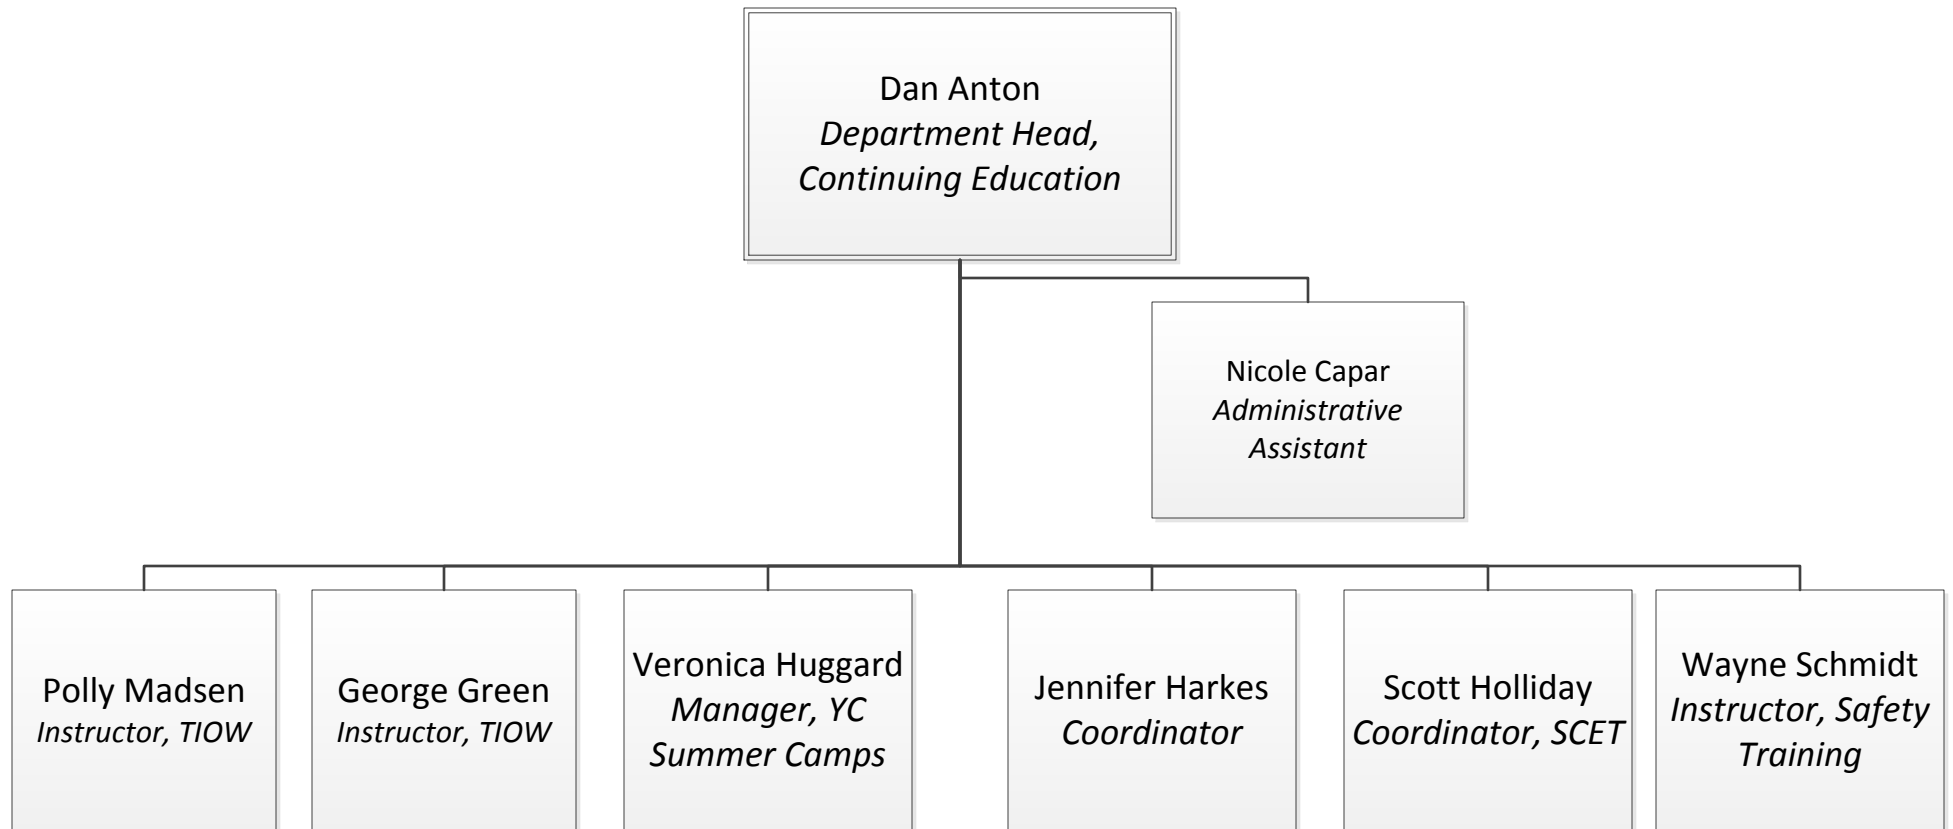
Dan Anton
*Department Head, Continuing Education*

Nicole Capar
*Administrative Assistant*

Polly Madsen
*Instructor, TIOW*

George Green
*Instructor, TIOW*

Veronica Huggard
*Manager, YC Summer Camps*

Jennifer Harkes
*Coordinator*

Scott Holliday
*Coordinator, SCET*

Wayne Schmidt
*Instructor, Safety Training*